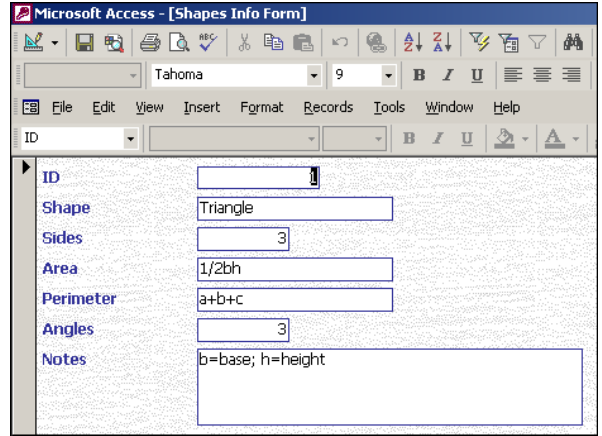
Microsoft Access - [Shapes Info Form]

Tahoma
9
B I U

File Edit View Insert Format Records Tools Window Help

ID
B I U

ID 1
Shape Triangle
Sides 3
Area 1/2bh
Perimeter a+b+c
Angles 3
Notes b=base; h=height